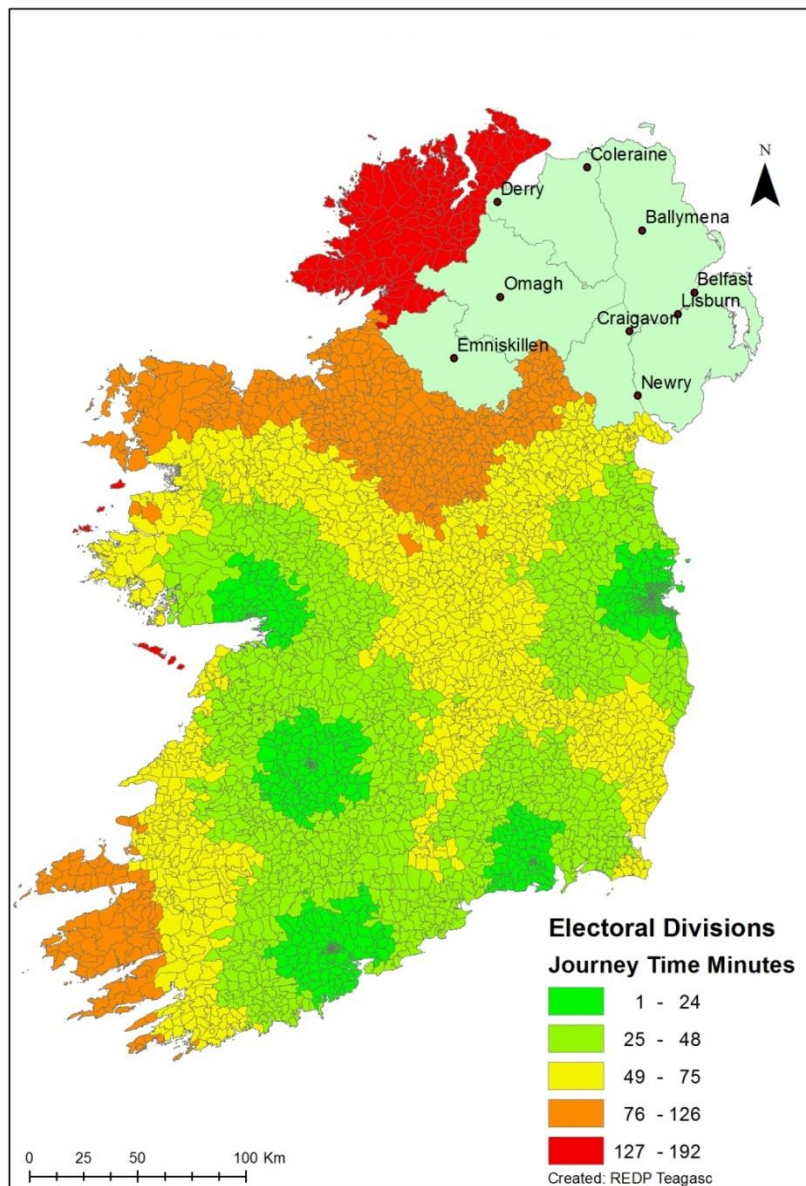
N

Coleraine
Derry
Ballymena
Belfast
Omagh
Lisburn
Craigavon
Emniskillen
Newry

Electoral Divisions
Journey Time Minutes
1 - 24
25 - 48
49 - 75
76 - 126
127 - 192

0 25 50 100 Km

Created: REDP Teagasc